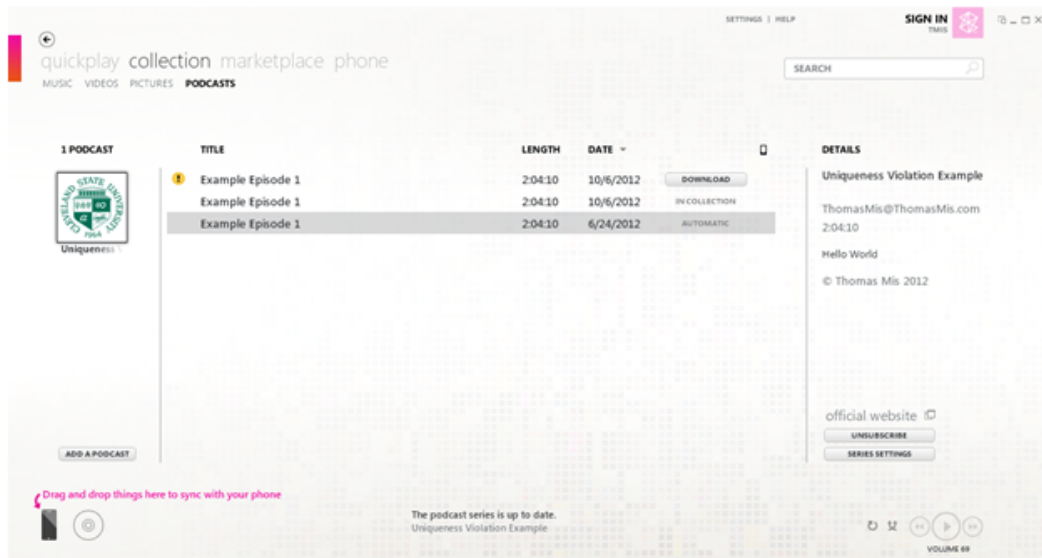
SETTINGS | HELP

SIGN IN
TMIS

quickplay collection marketplace phone

MUSIC VIDEOS PICTURES PODCASTS

SEARCH

1 PODCAST

CLEVELAND STATE UNIVERSITY 1964

Uniqueness \

| TITLE | LENGTH | DATE | |
|---|---|---|---|
| Example Episode 1 | 2:04:10 | 10/6/2012 | DOWNLOAD |
| Example Episode 1 | 2:04:10 | 10/6/2012 | IN COLLECTION |
| Example Episode 1 | 2:04:10 | 6/24/2012 | AUTOMATIC |

DETAILS

Uniqueness Violation Example

ThomasMis@ThomasMis.com
2:04:10

Hello World

© Thomas Mis 2012

official website

UNSUBSCRIBE

SERIES SETTINGS

ADD A PODCAST

Drag and drop things here to sync with your phone

The podcast series is up to date.
Uniqueness Violation Example

VOLUME 69